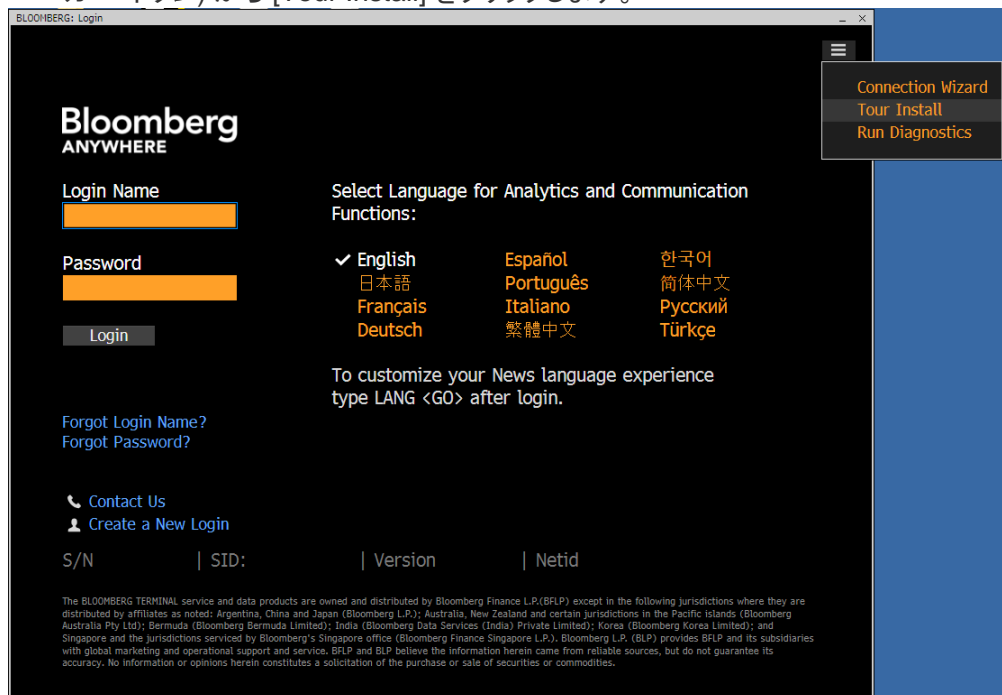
BLOOMBERG: Login

Connection Wizard
Tour Install
Run Diagnostics

Bloomberg
ANYWHERE

Login Name

Password

Login

Select Language for Analytics and Communication Functions:

✓ English
日本語
Français
Deutsch
Español
Português
Italiano
繁體中文
한국어
简体中文
Русский
Türkçe

To customize your News language experience type LANG <GO> after login.

Forgot Login Name?
Forgot Password?

Contact Us
Create a New Login

S/N | SID: | Version | Netid

The BLOOMBERG TERMINAL service and data products are owned and distributed by Bloomberg Finance L.P.(BFLP) except in the following jurisdictions where they are distributed by affiliates as noted: Argentina, China and Japan (Bloomberg L.P.); Australia, New Zealand and certain jurisdictions in the Pacific islands (Bloomberg Australia Pty Ltd); Bermuda (Bloomberg Bermuda Limited); India (Bloomberg Data Services (India) Private Limited); Korea (Bloomberg Korea Limited); and Singapore and the jurisdictions serviced by Bloomberg's Singapore office (Bloomberg Finance Singapore L.P.). Bloomberg L.P. (BLP) provides BFLP and its subsidiaries with global marketing and operational support and service. BFLP and BLP believe the information herein came from reliable sources, but do not guarantee its accuracy. No information or opinions herein constitutes a solicitation of the purchase or sale of securities or commodities.